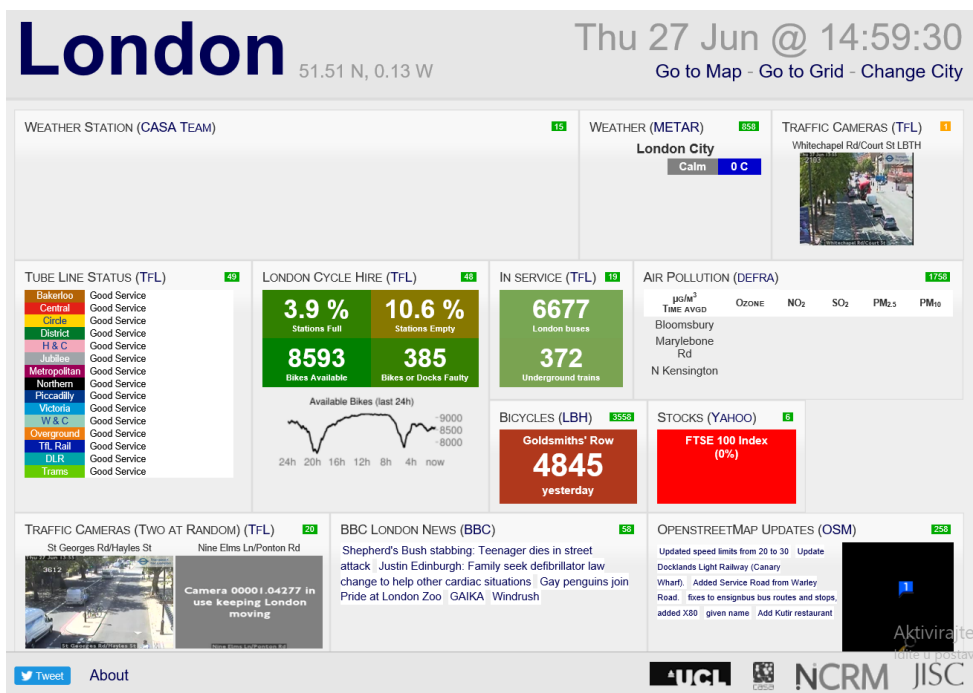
London 51.51 N, 0.13 W

Thu 27 Jun @ 14:59:30
Go to Map - Go to Grid - Change City

WEATHER STATION (CASA TEAM) 15

WEATHER (METAR) 858
London City
Calm 0 C

TRAFFIC CAMERAS (TFL) 1
Whitechapel Rd/Court St LBTH

TUBE LINE STATUS (TFL) 49
| Line | Status |
|---|---|
| Bakerloo | Good Service |
| Central | Good Service |
| Circle | Good Service |
| District | Good Service |
| H & C | Good Service |
| Jubilee | Good Service |
| Metropolitan | Good Service |
| Northern | Good Service |
| Piccadilly | Good Service |
| Victoria | Good Service |
| W & C | Good Service |
| Overground | Good Service |
| TfL Rail | Good Service |
| DLR | Good Service |
| Trams | Good Service |

LONDON CYCLE HIRE (TFL) 48
3.9 % Stations Full
10.6 % Stations Empty
8593 Bikes Available
385 Bikes or Docks Faulty
Available Bikes (last 24h)
9000 8500 8000
24h 20h 16h 12h 8h 4h now

IN SERVICE (TFL) 19
6677 London buses
372 Underground trains

AIR POLLUTION (DEFRA) 1758
| $\mu g/m^3$ TIME AVGD | OZONE | $NO_2$ | $SO_2$ | $PM_{2.5}$ | $PM_{10}$ |
|---|---|---|---|---|---|
| Bloomsbury | | | | | |
| Marylebone Rd | | | | | |
| N Kensington | | | | | |

BICYCLES (LBH) 3558
Goldsmiths' Row
4845
yesterday

STOCKS (YAHOO) 6
FTSE 100 Index
(0%)

TRAFFIC CAMERAS (TWO AT RANDOM) (TFL) 20
St Georges Rd/Hayles St
Nine Elms Ln/Ponton Rd
Camera 00001.04277 in use keeping London moving

BBC LONDON NEWS (BBC) 58
Shepherd's Bush stabbing: Teenager dies in street attack Justin Edinburgh: Family seek defibrillator law change to help other cardiac situations Gay penguins join Pride at London Zoo GAIKA Windrush

OPENSTREETMAP UPDATES (OSM) 258
Updated speed limits from 20 to 30 Update Docklands Light Railway (Canary Wharf). Added Service Road from Warley Road. fixes to ensignbus bus routes and stops, added X80 given name Add Kutir restaurant

Aktivirajte

Tweet About
UCL casa NCRM JISC